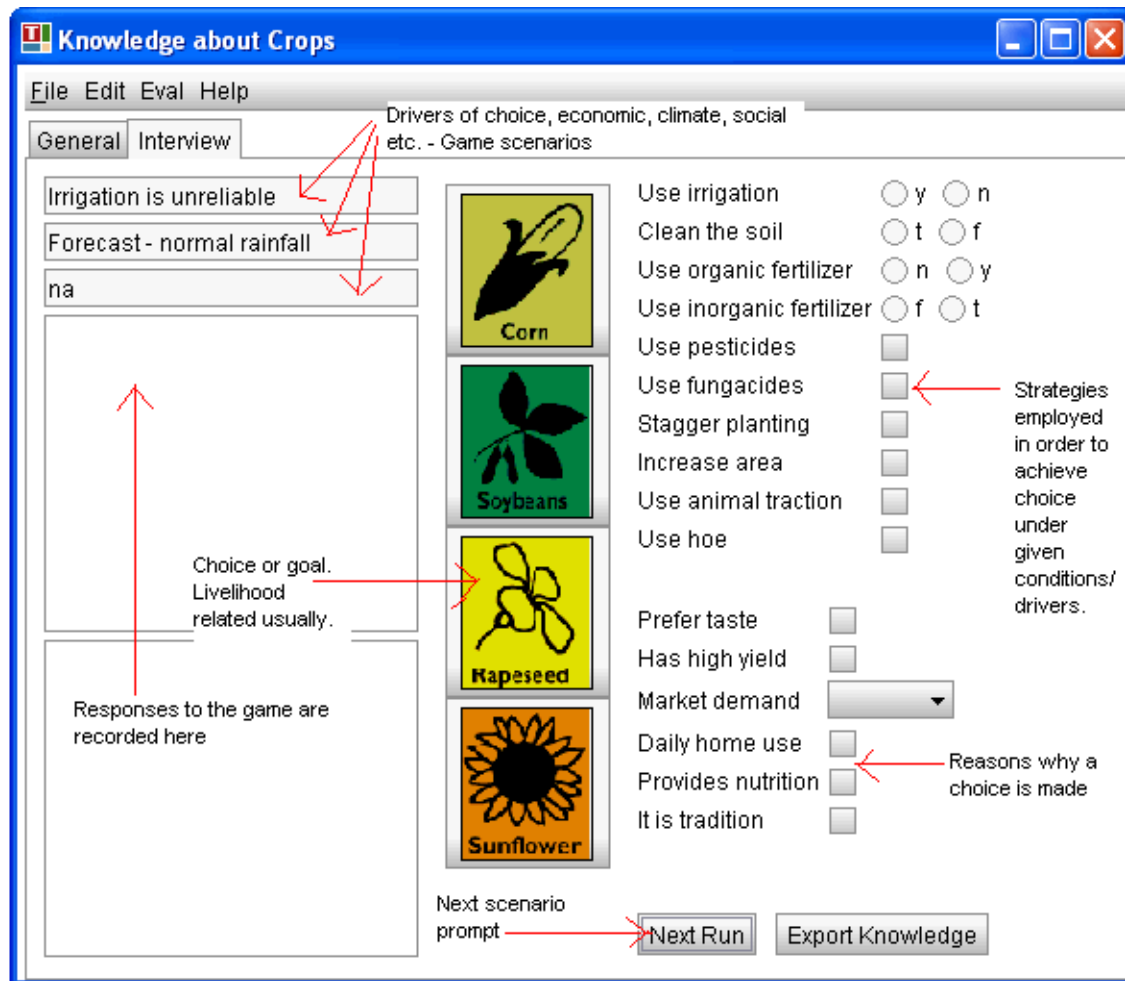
Knowledge about Crops

File Edit Eval Help

General Interview

Drivers of choice, economic, climate, social etc. - Game scenarios

Irrigation is unreliable

Forecast - normal rainfall

na

Choice or goal. Livelihood related usually.

Responses to the game are recorded here

Corn

Soybeans

Rapeseed

Sunflower

Use irrigation y n

Clean the soil t f

Use organic fertilizer n y

Use inorganic fertilizer f t

Use pesticides

Use fungacides

Stagger planting

Increase area

Use animal traction

Use hoe

Strategies employed in order to achieve choice under given conditions/ drivers.

Prefer taste

Has high yield

Market demand

Daily home use

Provides nutrition

It is tradition

Reasons why a choice is made

Next scenario prompt

Next Run

Export Knowledge